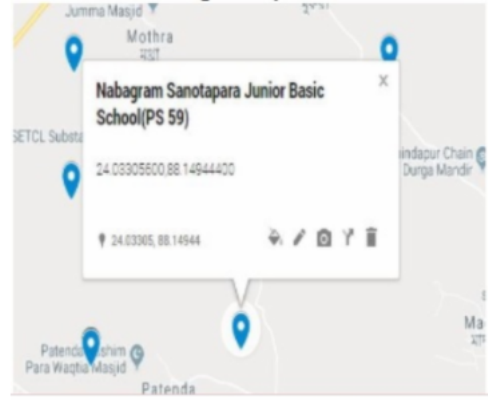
Jumma Masjid

Mothra

মথরা

SETCL Substa

Nabagram Sanotapara Junior Basic School(PS 59)

×

24.03305600,88.14944400

24.03305, 88.14944

indapur Chain

Durga Mandir

Patenda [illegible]shim Para Waqtia Masjid

Patenda

Ma